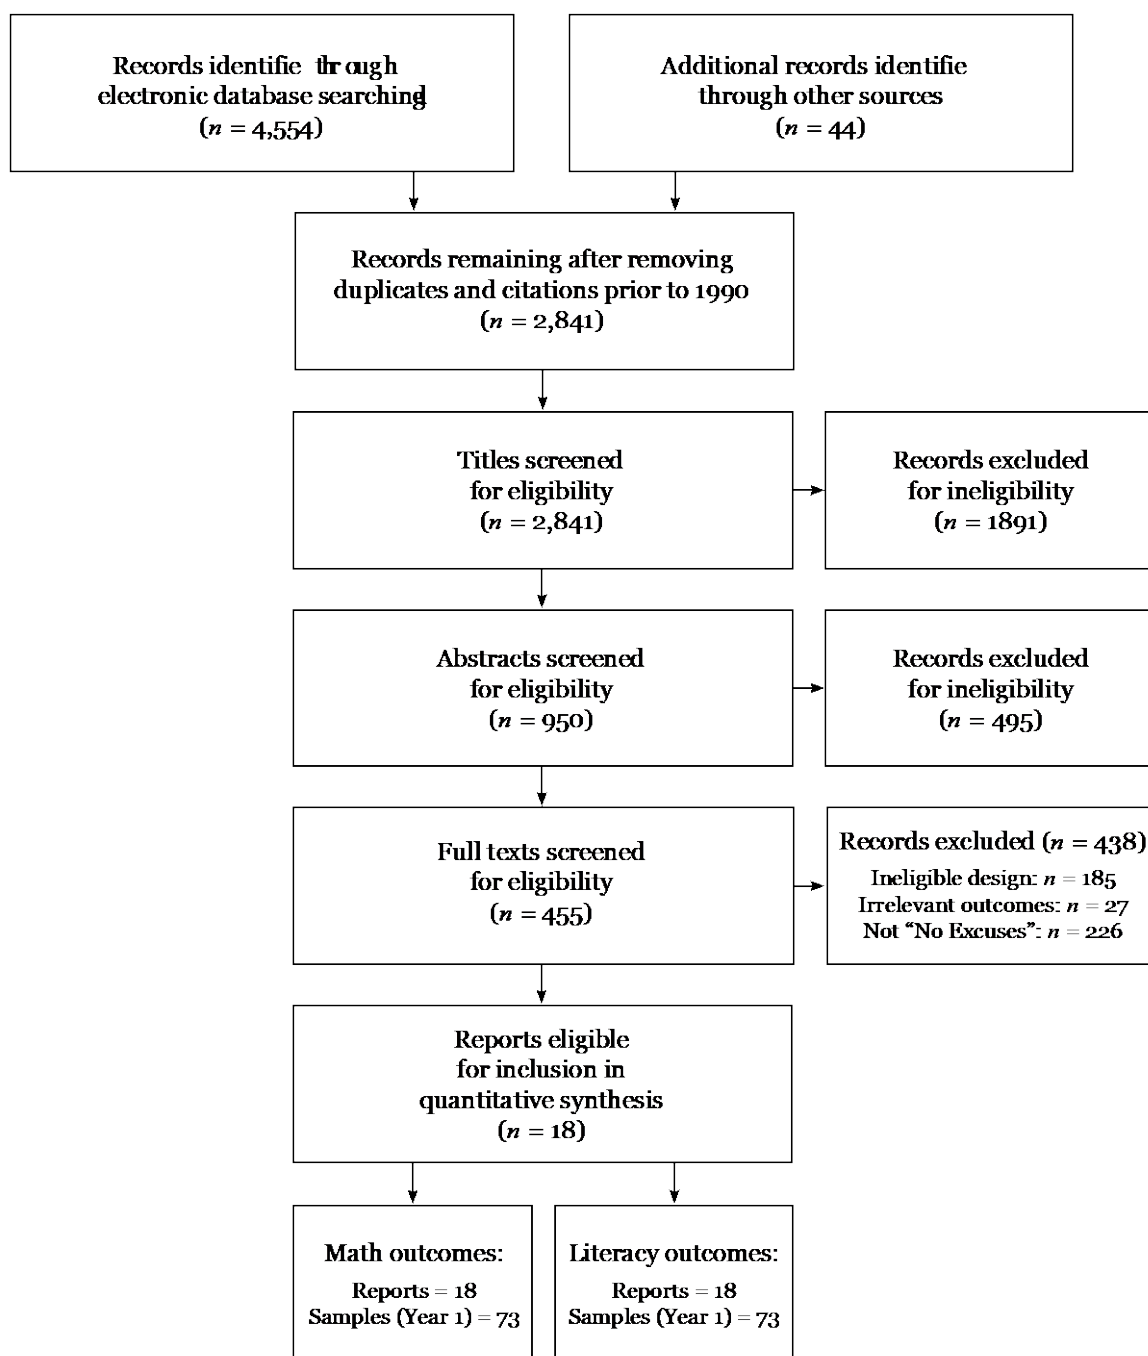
Records identifie thr ough electronic database searching
($n$ = 4,554)

Additional records identifie through other sources
($n$ = 44)

Records remaining after removing duplicates and citations prior to 1990
($n$ = 2,841)

Titles screened for eligibility
($n$ = 2,841)

Records excluded for ineligibility
($n$ = 1891)

Abstracts screened for eligibility
($n$ = 950)

Records excluded for ineligibility
($n$ = 495)

Full texts screened for eligibility
($n$ = 455)

Records excluded ($n$ = 438)
Ineligible design: $n$ = 185
Irrelevant outcomes: $n$ = 27
Not “No Excuses”: $n$ = 226

Reports eligible for inclusion in quantitative synthesis
($n$ = 18)

Math outcomes:
Reports = 18
Samples (Year 1) = 73

Literacy outcomes:
Reports = 18
Samples (Year 1) = 73